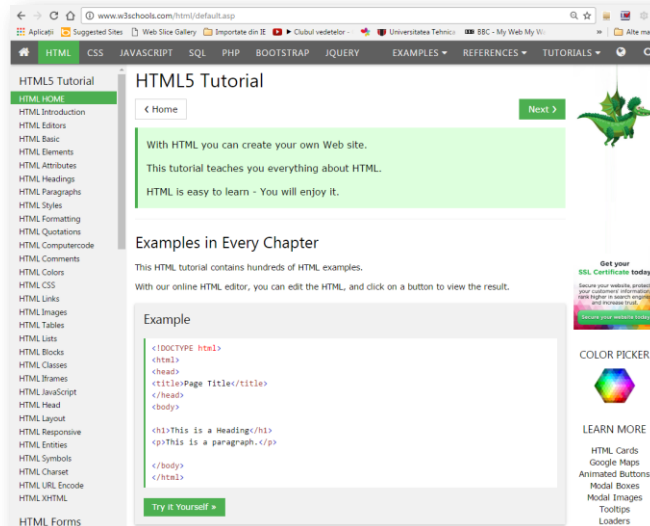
www.w3schools.com/html/default.asp

Aplicații | Suggested Sites | Web Slice Gallery | Importate din IE | ▶ Clubul vedetelor - | Universitatea Tehnica | BBC - My Web My W | Alte ma

HTML CSS JAVASCRIPT SQL PHP BOOTSTRAP JQUERY EXAMPLES ▾ REFERENCES ▾ TUTORIALS ▾

HTML5 Tutorial
HTML HOME
HTML Introduction
HTML Editors
HTML Basic
HTML Elements
HTML Attributes
HTML Headings
HTML Paragraphs
HTML Styles
HTML Formatting
HTML Quotations
HTML Computercode
HTML Comments
HTML Colors
HTML CSS
HTML Links
HTML Images
HTML Tables
HTML Lists
HTML Blocks
HTML Classes
HTML Iframes
HTML JavaScript
HTML Head
HTML Layout
HTML Responsive
HTML Entities
HTML Symbols
HTML Charset
HTML URL Encode
HTML XHTML

HTML Forms

HTML5 Tutorial

‹ Home

Next ›

With HTML you can create your own Web site.

This tutorial teaches you everything about HTML.

HTML is easy to learn - You will enjoy it.

Examples in Every Chapter

This HTML tutorial contains hundreds of HTML examples.

With our online HTML editor, you can edit the HTML, and click on a button to view the result.

Example

<!DOCTYPE html>
<html>
<head>
<title>Page Title</title>
</head>
<body>

<h1>This is a Heading</h1>
<p>This is a paragraph.</p>

</body>
</html>

Try it Yourself »

Get your
SSL Certificate today
Secure your website, protect your customers' information, rank higher in search engines and increase trust.
Secure your website today

COLOR PICKER

LEARN MORE
HTML Cards
Google Maps
Animated Buttons
Modal Boxes
Modal Images
Tooltips
Loaders